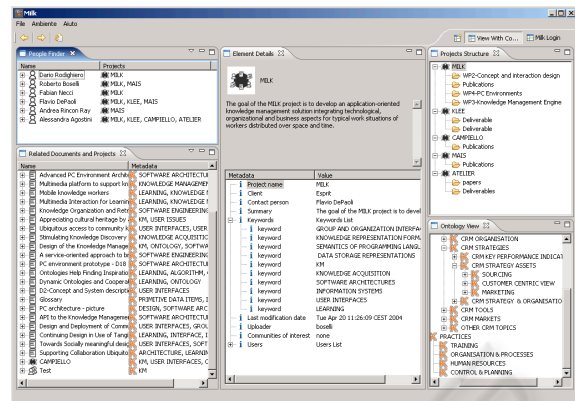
Milk
File Ambiente Aiuto

View With Co... Milk Login

People Finder

| Name | Projects |
|---|---|
| Dario Rodighiero | MILK |
| Roberto Boselli | MILK, MAIS |
| Fabian Necci | MILK |
| Flavio DePaoli | MILK, KLEE, MAIS |
| Andrea Rincon Ray | MAIS |
| Alessandra Agostini | MILK, KLEE, CAMPIELLO, ATELIER |

Related Documents and Projects

| Name | Metadata |
|---|---|
| Advanced PC Environment Archite | SOFTWARE ARCHITECTU |
| Multimedia platform to support kn | KNOWLEDGE MANAGEMEN |
| Mobile knowledge workers | LEARNING, KNOWLEDGE |
| Multimedia Interaction for Learnin | LEARNING, KNOWLEDGE |
| Knowledge Organization and Retri | SOFTWARE ENGINEERING |
| Appreciating cultural heritage by | KM, USER ISSUES |
| Ubiquitous access to community k | USER INTERFACES, USER |
| Stimulating Knowledge Discovery | KNOWLEDGE ACQUISITIO |
| Design of the Knowledge Manage | KM, ONTOLOGY, SOFTWA |
| A service-oriented approach to k | SOFTWARE ENGINEERING |
| PC environment prototype - D18 | SOFTWARE ARCHITECTU |
| Ontologies Help Finding Inspiratio | LEARNING, ALGORITHM, |
| Dynamic Ontologies and Cooperat | LEARNING, ONTOLOGY |
| D2-Concept and System descripti | USER INTERFACES |
| Glossary | PRIMITIVE DATA ITEMS, I |
| PC architecture - picture | DESIGN, SOFTWARE ARC |
| API to the Knowledge Manageme | SOFTWARE ARCHITECTU |
| Design and Deployment of Comm | USER INTERFACES, GROU |
| Continuing Design in Use of Tang | LEARNING, INTERFACE, |
| Towards Socially meaningful desi | USER INTERFACES, SOFT |
| Supporting Collaboration Ubiquito | ARCHITECTURE, LEARNIN |
| CAMPIELLO | KM, USER INTERFACES, C |
| Test | KM |

Element Details

MILK

The goal of the MILK project is to develop an application-oriented knowledge management solution integrating technological, organizational and business aspects for typical work situations of workers distributed over space and time.

| Metadata | Value |
|---|---|
| Project name | MILK |
| Client | Esprit |
| Contact person | Flavio DePaoli |
| Summary | The goal of the MILK project is to devel |
| Keywords | Keywords List |
| keyword | GROUP AND ORGANIZATION INTERFA |
| keyword | KNOWLEDGE REPRESENTATION FORM |
| keyword | SEMANTICS OF PROGRAMMING LANG |
| keyword | DATA STORAGE REPRESENTATIONS |
| keyword | KM |
| keyword | KNOWLEDGE ACQUISITION |
| keyword | SOFTWARE ARCHITECTURES |
| keyword | INFORMATION SYSTEMS |
| keyword | USER INTERFACES |
| keyword | LEARNING |
| Last modification date | Tue Apr 20 11:26:09 CEST 2004 |
| Uploader | boselli |
| Communities of interest | none |
| Users | Users List |

Projects Structure

MILK
WP2-Concept and interaction design
Publications
WP4-PC Environments
WP3-Knowledge Management Engine
KLEE
Deliverable
Deliverable
CAMPIELLO
Publications
MAIS
Publications
ATELIER
papers
Deliverables

Ontology View

CRM ORGANISATION
CRM STRATEGIES
CRM KEY PERFORMANCE INDICAT
CRM STRATEGY ASSETS
SOURCING
CUSTOMER CENTRIC VIEW
MARKETING
CRM STRATEGY & ORGANISATIO
CRM TOOLS
CRM MARKETS
OTHER CRM TOPICS
PRACTICES
TRAINING
ORGANISATION & PROCESSES
HUMAN RESOURCES
CONTROL & PLANNING